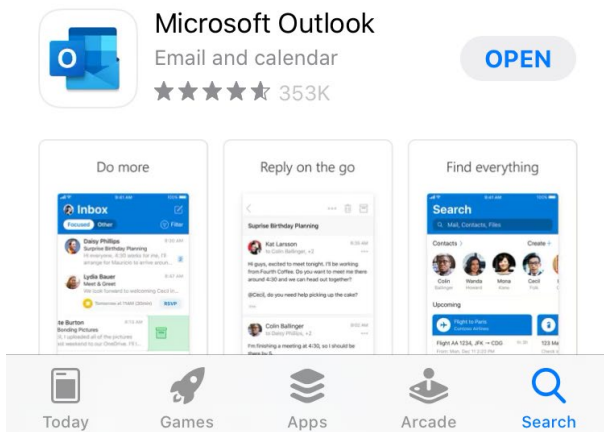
Microsoft Outlook

Email and calendar

353K

OPEN

Do more

Inbox

Focused Other

Filter

Daisy Phillips

Surprise Birthday Planning

Lydia Bauer

Meet & Greet

RSVP

Kate Burton

Bonding Pictures

Reply on the go

Surprise Birthday Planning

Kat Larsson

Hi guys, excited to meet tonight. I'll be working from Fourth Coffee. Do you want to meet me there around 4:30 and we can head out together?

@Dic0, do you need help picking up the cake?

Colin Ballinger

I'm finishing a meeting at 4:30, so I should be there by 5.

Find everything

Search

Mail, Contacts, Files

Contacts

Create +

Colin

Wanda

Mona

Cecil

Upcoming

Flight to Paris

Flight AA 1234, JFK → CDG

Today

Games

Apps

Arcade

Search